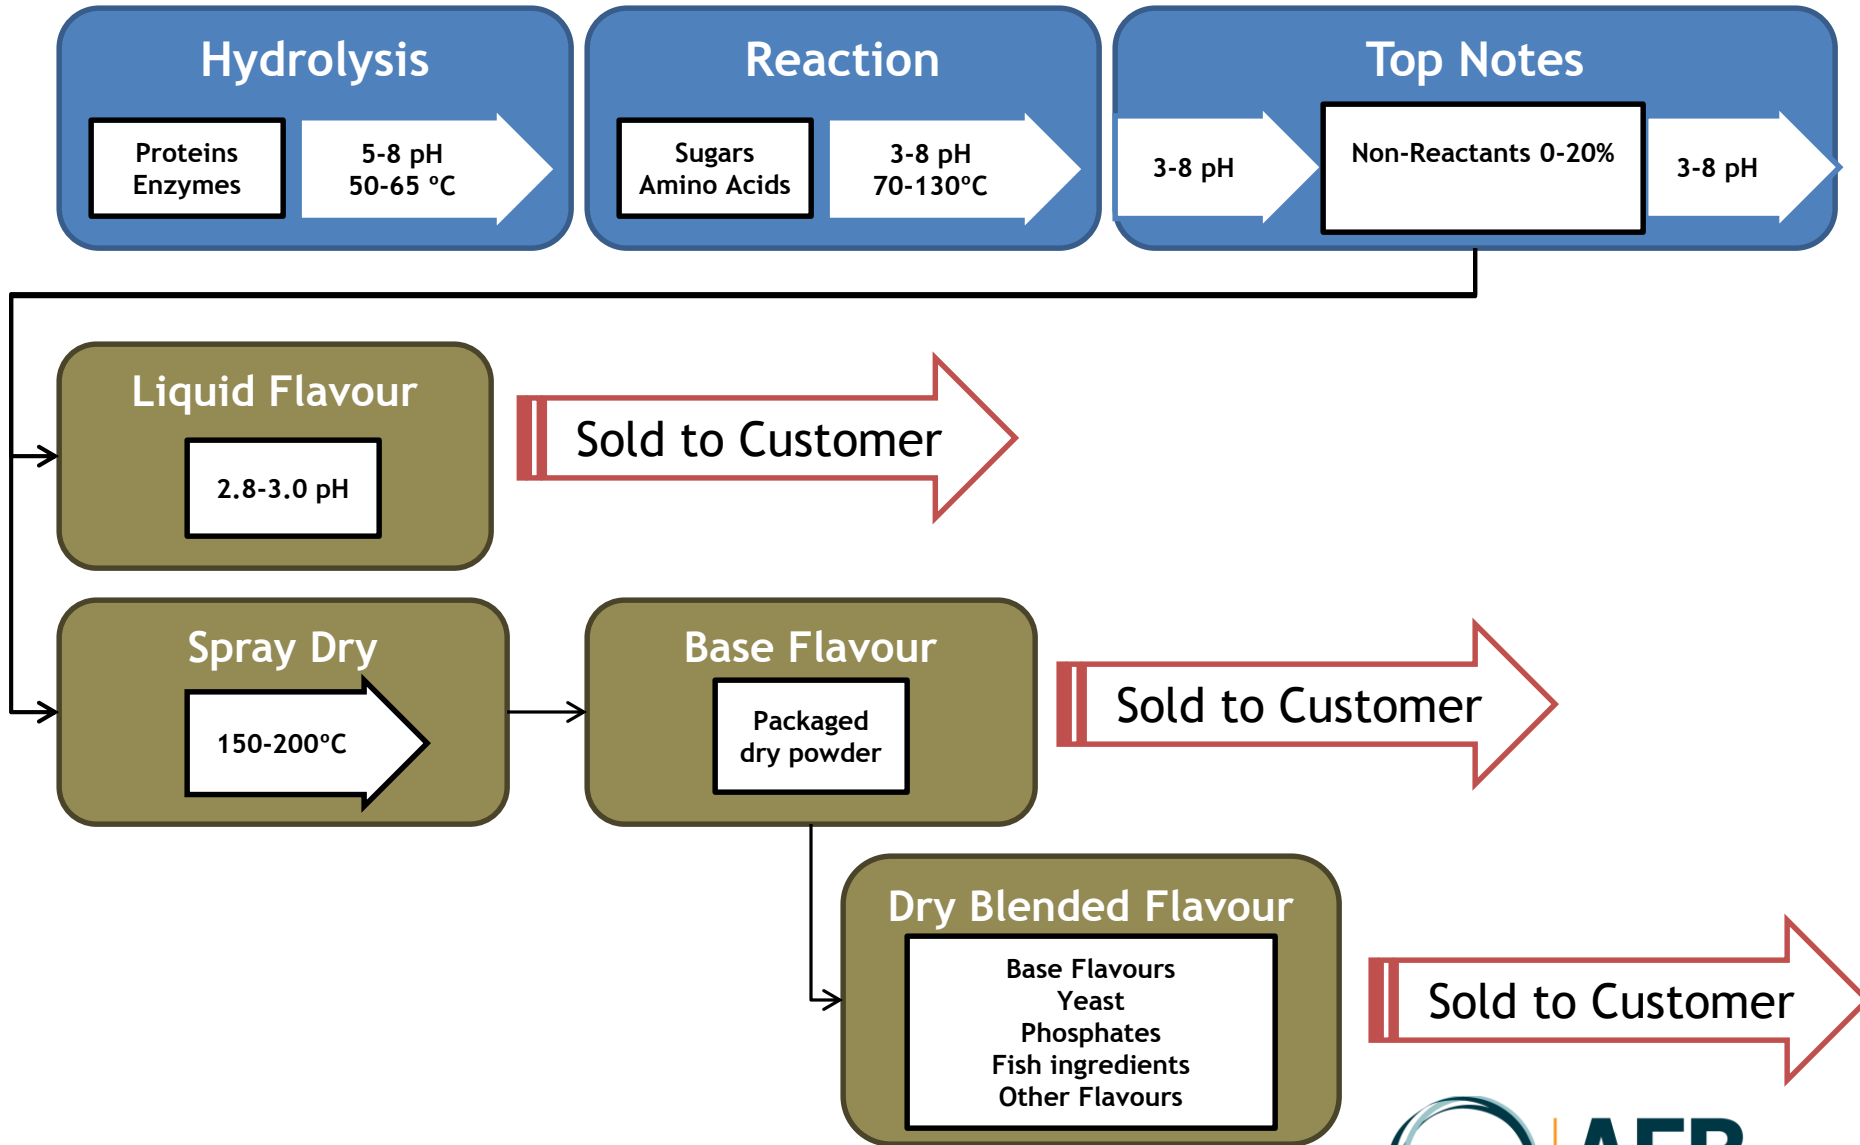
Hydrolysis

Proteins
Enzymes

5-8 pH
50-65 °C

Reaction

Sugars
Amino Acids

3-8 pH
70-130°C

Top Notes

3-8 pH

Non-Reactants 0-20%

3-8 pH

Liquid Flavour

2.8-3.0 pH

Sold to Customer

Spray Dry

150-200°C

Base Flavour

Packaged
dry powder

Sold to Customer

Dry Blended Flavour

Base Flavours
Yeast
Phosphates
Fish ingredients
Other Flavours

Sold to Customer

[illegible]